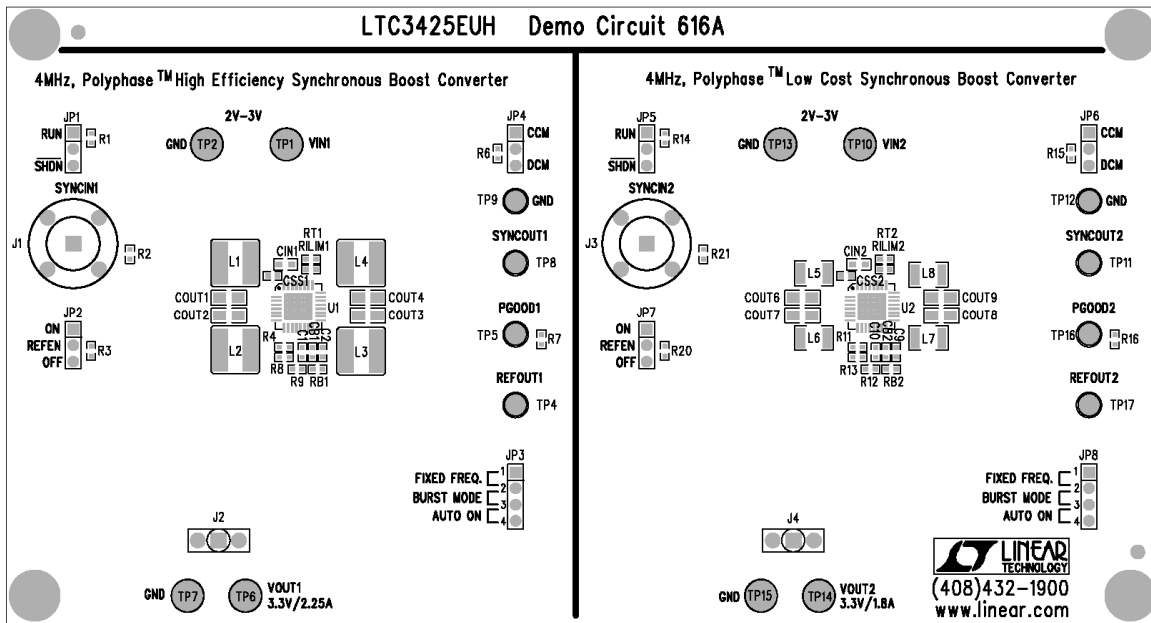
LTC3425EUH Demo Circuit 616A

4MHz, Polyphase$^{TM}$ High Efficiency Synchronous Boost Converter

JP1
RUN
R1
$\overline{SHDN}$

2V-3V
GND TP2
TP1 VIN1

JP4
CCM
R6
DCM

SYNCIN1
J1
R2

TP9 GND

SYNCOUT1
TP8

RT1
RILIM1
CIN1
L1
L4
CSS1
COUT1
COUT4
COUT2
COUT3
U1
R4
CB1
C1
C2
L2
L3
R8
R9
RB1

PGOOD1
TP5
R7

JP2
ON
REFEN
R3
OFF

REFOUT1
TP4

JP3
FIXED FREQ. 1
BURST MODE 2
3
AUTO ON 4

J2

GND TP7
TP6 VOUT1 3.3V/2.25A

4MHz, Polyphase$^{TM}$ Low Cost Synchronous Boost Converter

JP5
RUN
R14
$\overline{SHDN}$

2V-3V
GND TP13
TP10 VIN2

JP6
CCM
R15
DCM

SYNCIN2
J3
R21

TP12 GND

SYNCOUT2
TP11

RT2
RILIM2
CIN2
L5
L8
CSS2
COUT6
COUT9
COUT7
COUT8
U2
L6
R11
CB2
C10
C9
L7
R13
R12
RB2

PGOOD2
TP16
R16

JP7
ON
REFEN
R20
OFF

REFOUT2
TP17

JP8
FIXED FREQ. 1
BURST MODE 2
3
AUTO ON 4

J4

GND TP15
TP14 VOUT2 3.3V/1.8A

LINEAR TECHNOLOGY
(408)432-1900
www.linear.com